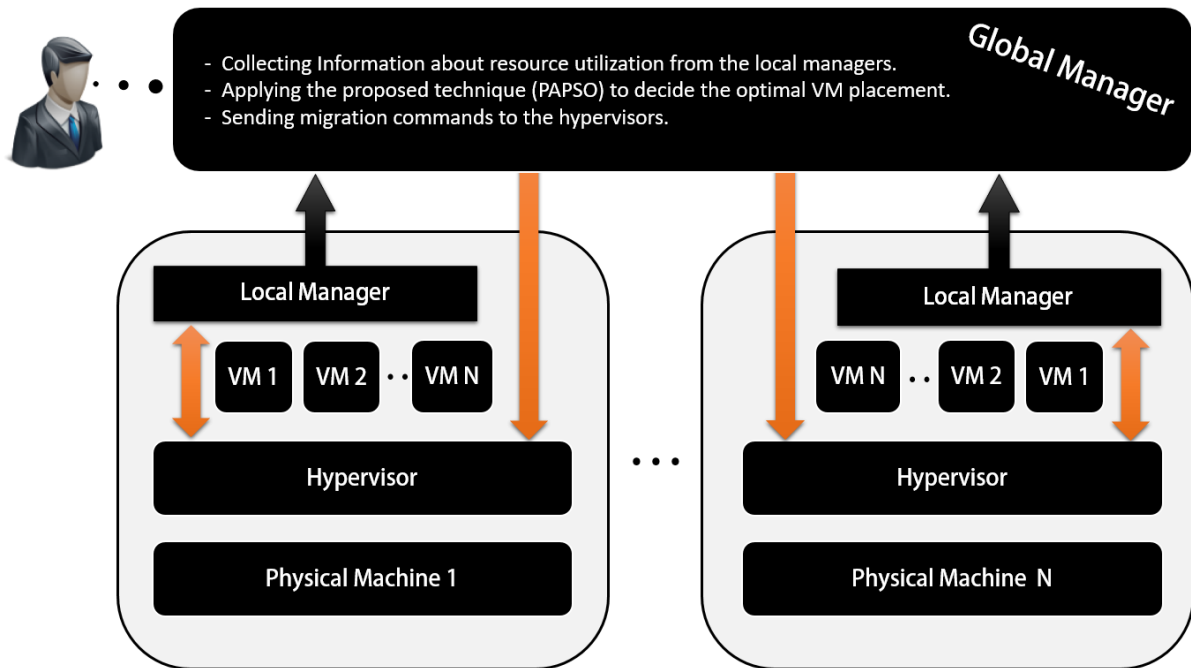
- Collecting Information about resource utilization from the local managers.
- Applying the proposed technique (PAPSO) to decide the optimal VM placement.
- Sending migration commands to the hypervisors.

Global Manager

Local Manager

VM 1
VM 2
VM N

Hypervisor

Physical Machine 1

Local Manager

VM N
VM 2
VM 1

Hypervisor

Physical Machine N